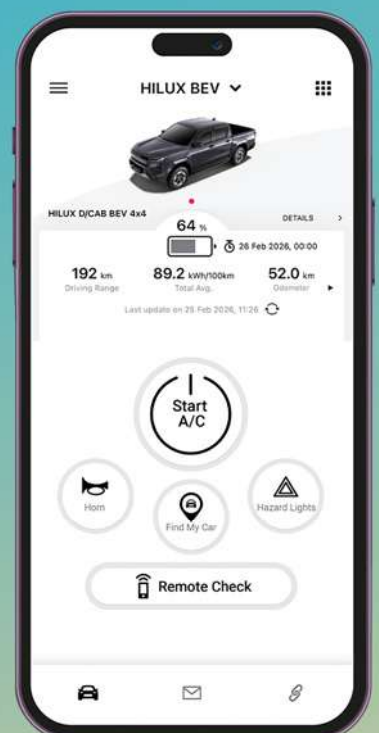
HILUX BEV

HILUX D/CAB BEV 4x4

DETAILS >

64 %

26 Feb 2026, 00:00

192 km
Driving Range

89.2 kWh/100km
Total Avg.

52.0 km
Odometer

Last update on 25 Feb 2026, 11:26

Start
A/C

Horn

Find My Car

Hazard Lights

Remote Check